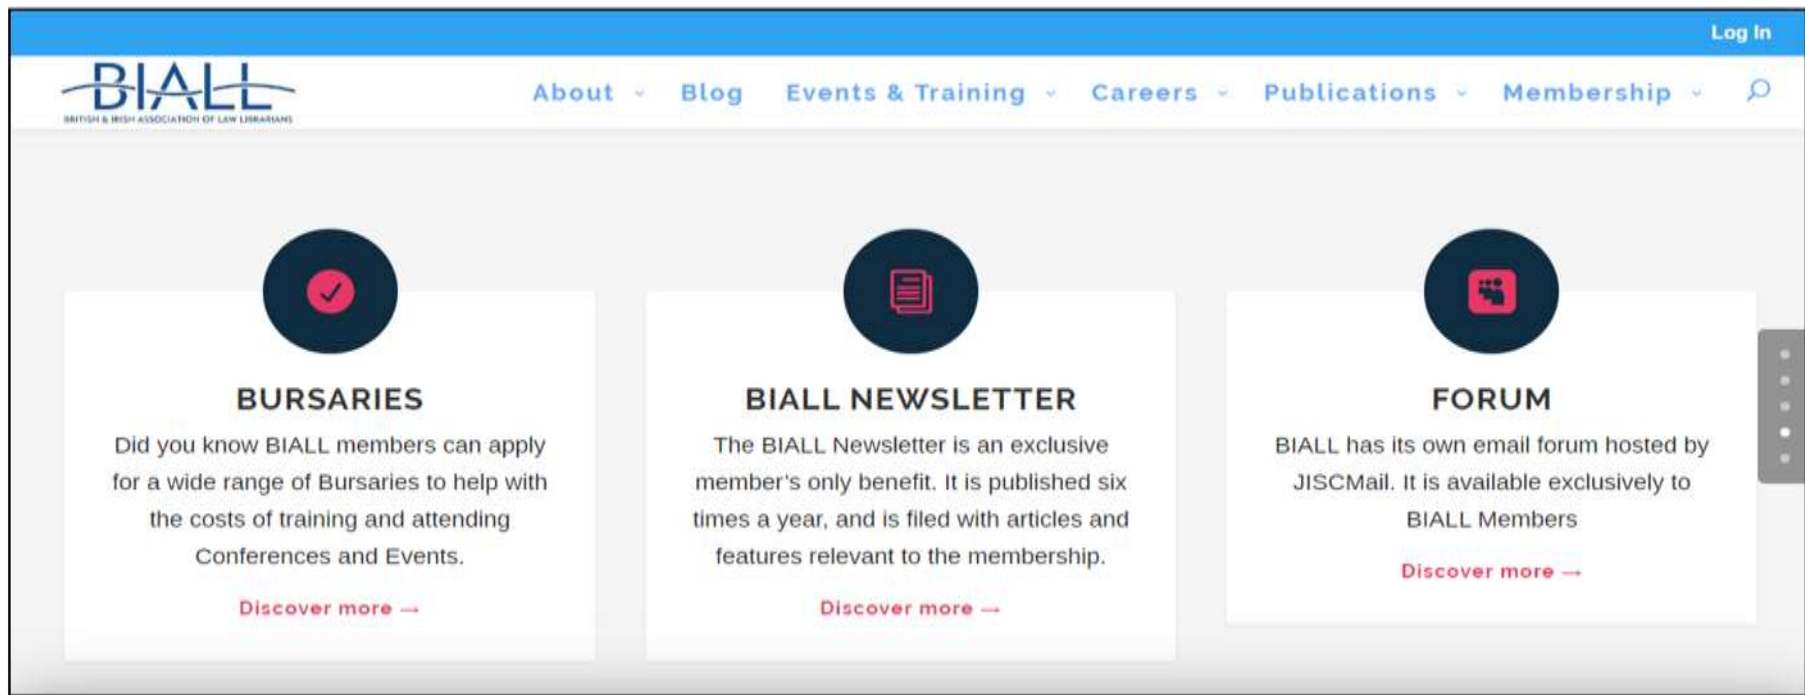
Log In

BIALL
BRITISH & IRISH ASSOCIATION OF LAW LIBRARIANS

About Blog Events & Training Careers Publications Membership

BURSARIES

Did you know BIALL members can apply for a wide range of Bursaries to help with the costs of training and attending Conferences and Events.

Discover more →

BIALL NEWSLETTER

The BIALL Newsletter is an exclusive member's only benefit. It is published six times a year, and is filed with articles and features relevant to the membership.

Discover more →

FORUM

BIALL has its own email forum hosted by JISCMail. It is available exclusively to BIALL Members

Discover more →